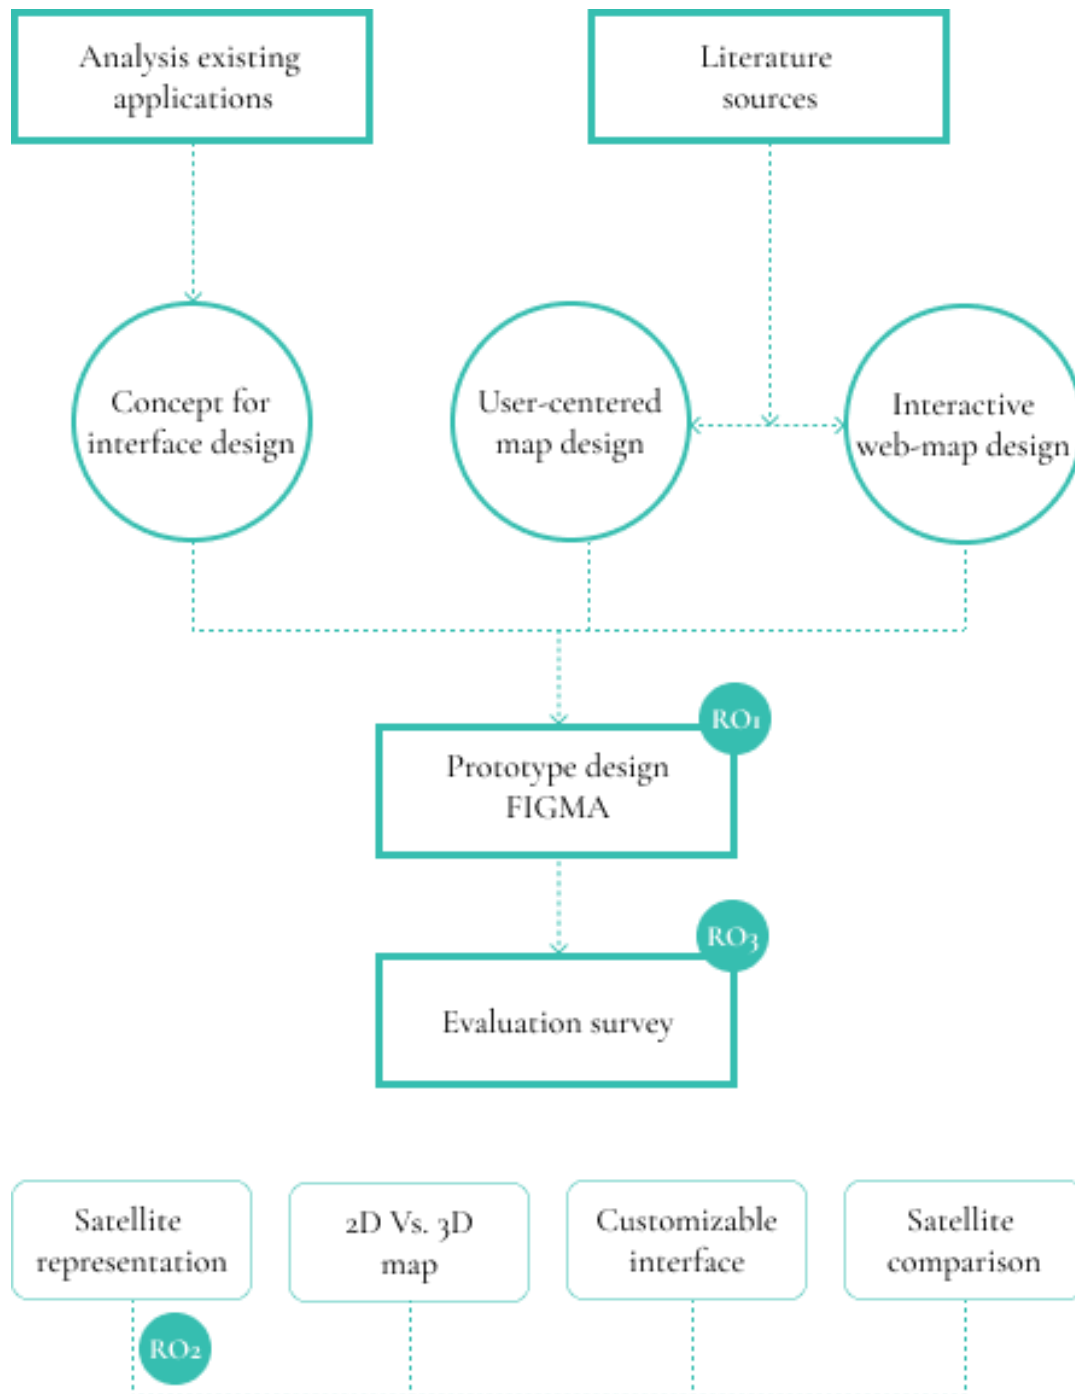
Analysis existing applications

Literature sources

Concept for interface design

User-centered map design

Interactive web-map design

RO1

Prototype design FIGMA

RO3

Evaluation survey

Satellite representation

2D Vs. 3D map

Customizable interface

Satellite comparison

RO2